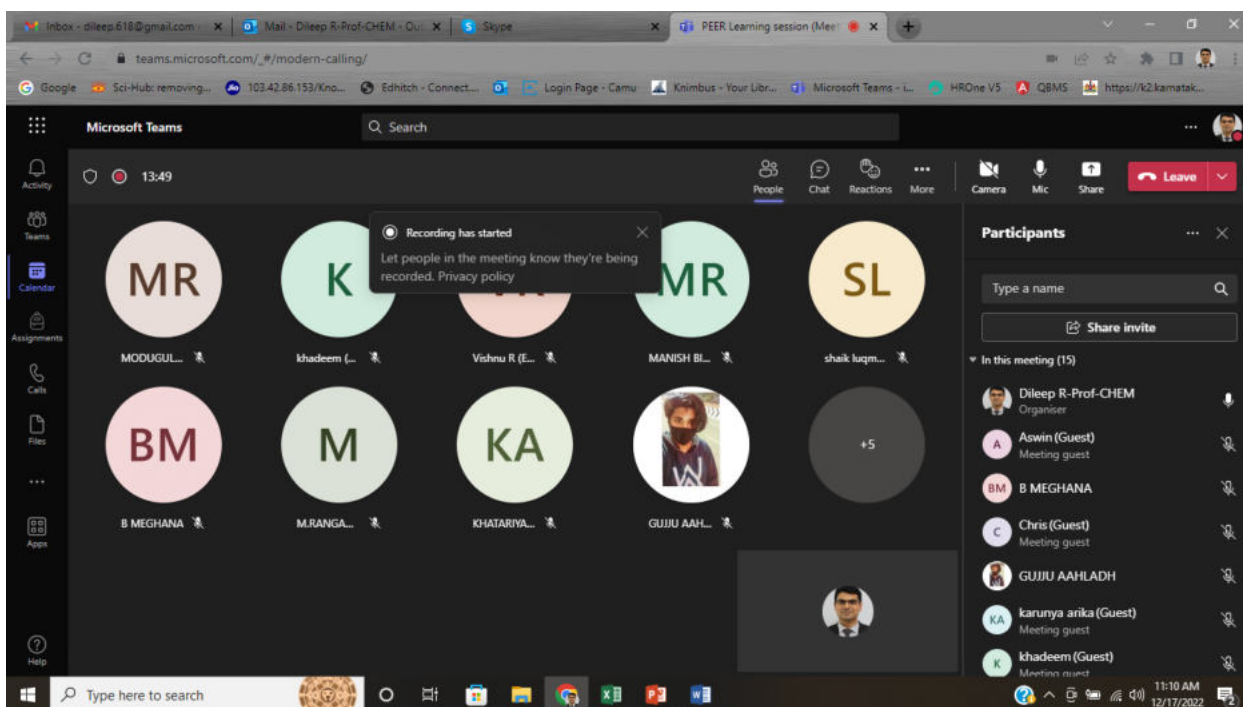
Inbox - dileep.618@gmail.com ×
Mail - Dileep R-Prof-CHEM - Ou ×
Skype ×
PEER Learning session (Mee ×
+

teams.microsoft.com/_#/modern-calling/

Google
Sci-Hub: removing...
103.42.86.153/Kno...
Edhitch - Connect...
Login Page - Camu
Knimbus - Your Libr...
Microsoft Teams - i...
HROne V5
QBMS
https://k2.karnatak...

Microsoft Teams
Search

Activity
Teams
Calendar
Assignments
Calls
Files
...
Apps
Help

13:49

People
Chat
Reactions
More
Camera
Mic
Share
Leave

Recording has started
Let people in the meeting know they're being recorded. Privacy policy

MR
MODUGUL...
K
khadeem (...
Vishnu R (E...
MR
MANISH BI...
SL
shaik luqm...
BM
B MEGHANA
M
M.RANGA...
KA
KHATARIYA...
GUJJU AAH...
+5

Participants
Type a name
Share invite
In this meeting (15)
Dileep R-Prof-CHEM
Organiser
A
Aswin (Guest)
Meeting guest
BM
B MEGHANA
C
Chris (Guest)
Meeting guest
GUJJU AAHLADH
KA
karunya arika (Guest)
Meeting guest
K
khadeem (Guest)
Meeting guest

Type here to search
11:10 AM
12/17/2022